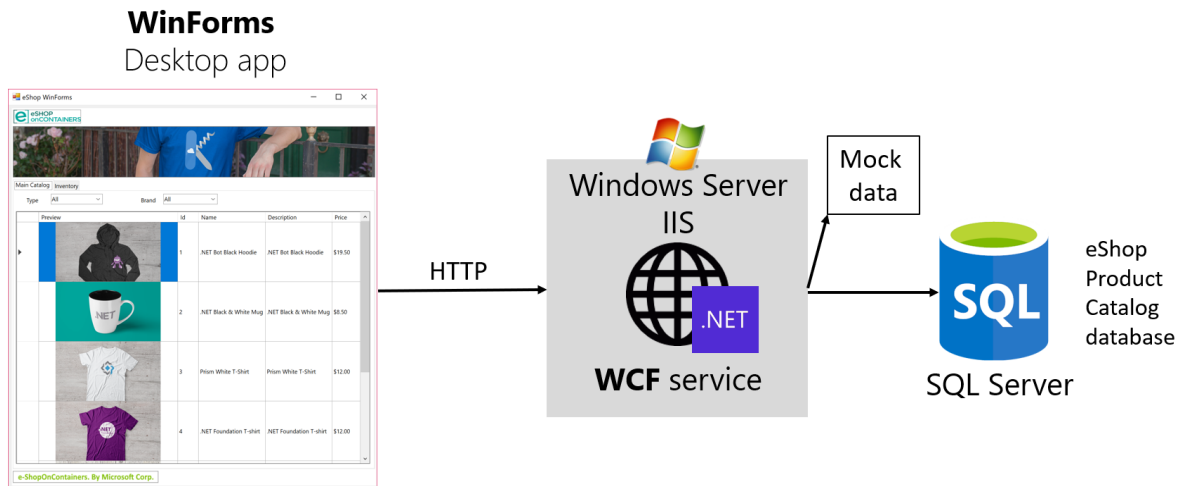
**WinForms**
Desktop app

eShop WinForms

eSHOP onCONTAINERS

Main Catalog | Inventory

Type All Brand All

| Preview | Id | Name | Description | Price |
|---|---|---|---|---|
| | 1 | .NET Bot Black Hoodie | .NET Bot Black Hoodie | $19.50 |
| | 2 | .NET Black & White Mug | .NET Black & White Mug | $8.50 |
| | 3 | Prism White T-Shirt | Prism White T-Shirt | $12.00 |
| | 4 | .NET Foundation T-shirt | .NET Foundation T-shirt | $12.00 |

e-ShopOnContainers. By Microsoft Corp.

HTTP

Windows Server
IIS

.NET

**WCF** service

Mock data

SQL

SQL Server

eShop Product Catalog database